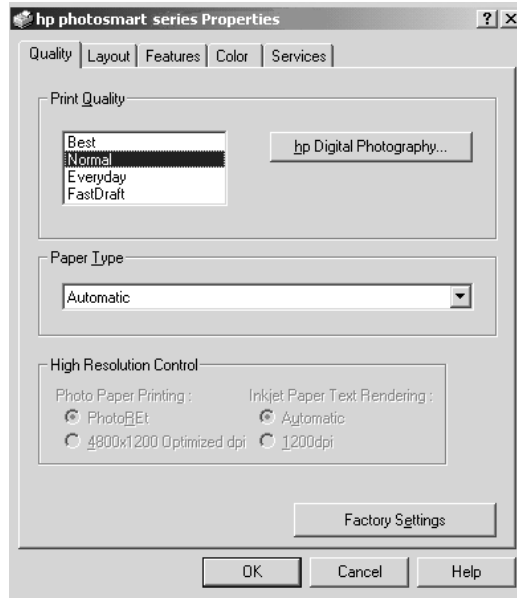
hp photosmart series Properties

?

Quality | Layout | Features | Color | Services

Print Quality

Best
Normal
Everyday
FastDraft

hp Digital Photography...

Paper Type

Automatic

High Resolution Control

Photo Paper Printing :

PhotoREt

4800x1200 Optimized dpi

Inkjet Paper Text Rendering :

Automatic

1200dpi

Factory Settings

OK

Cancel

Help